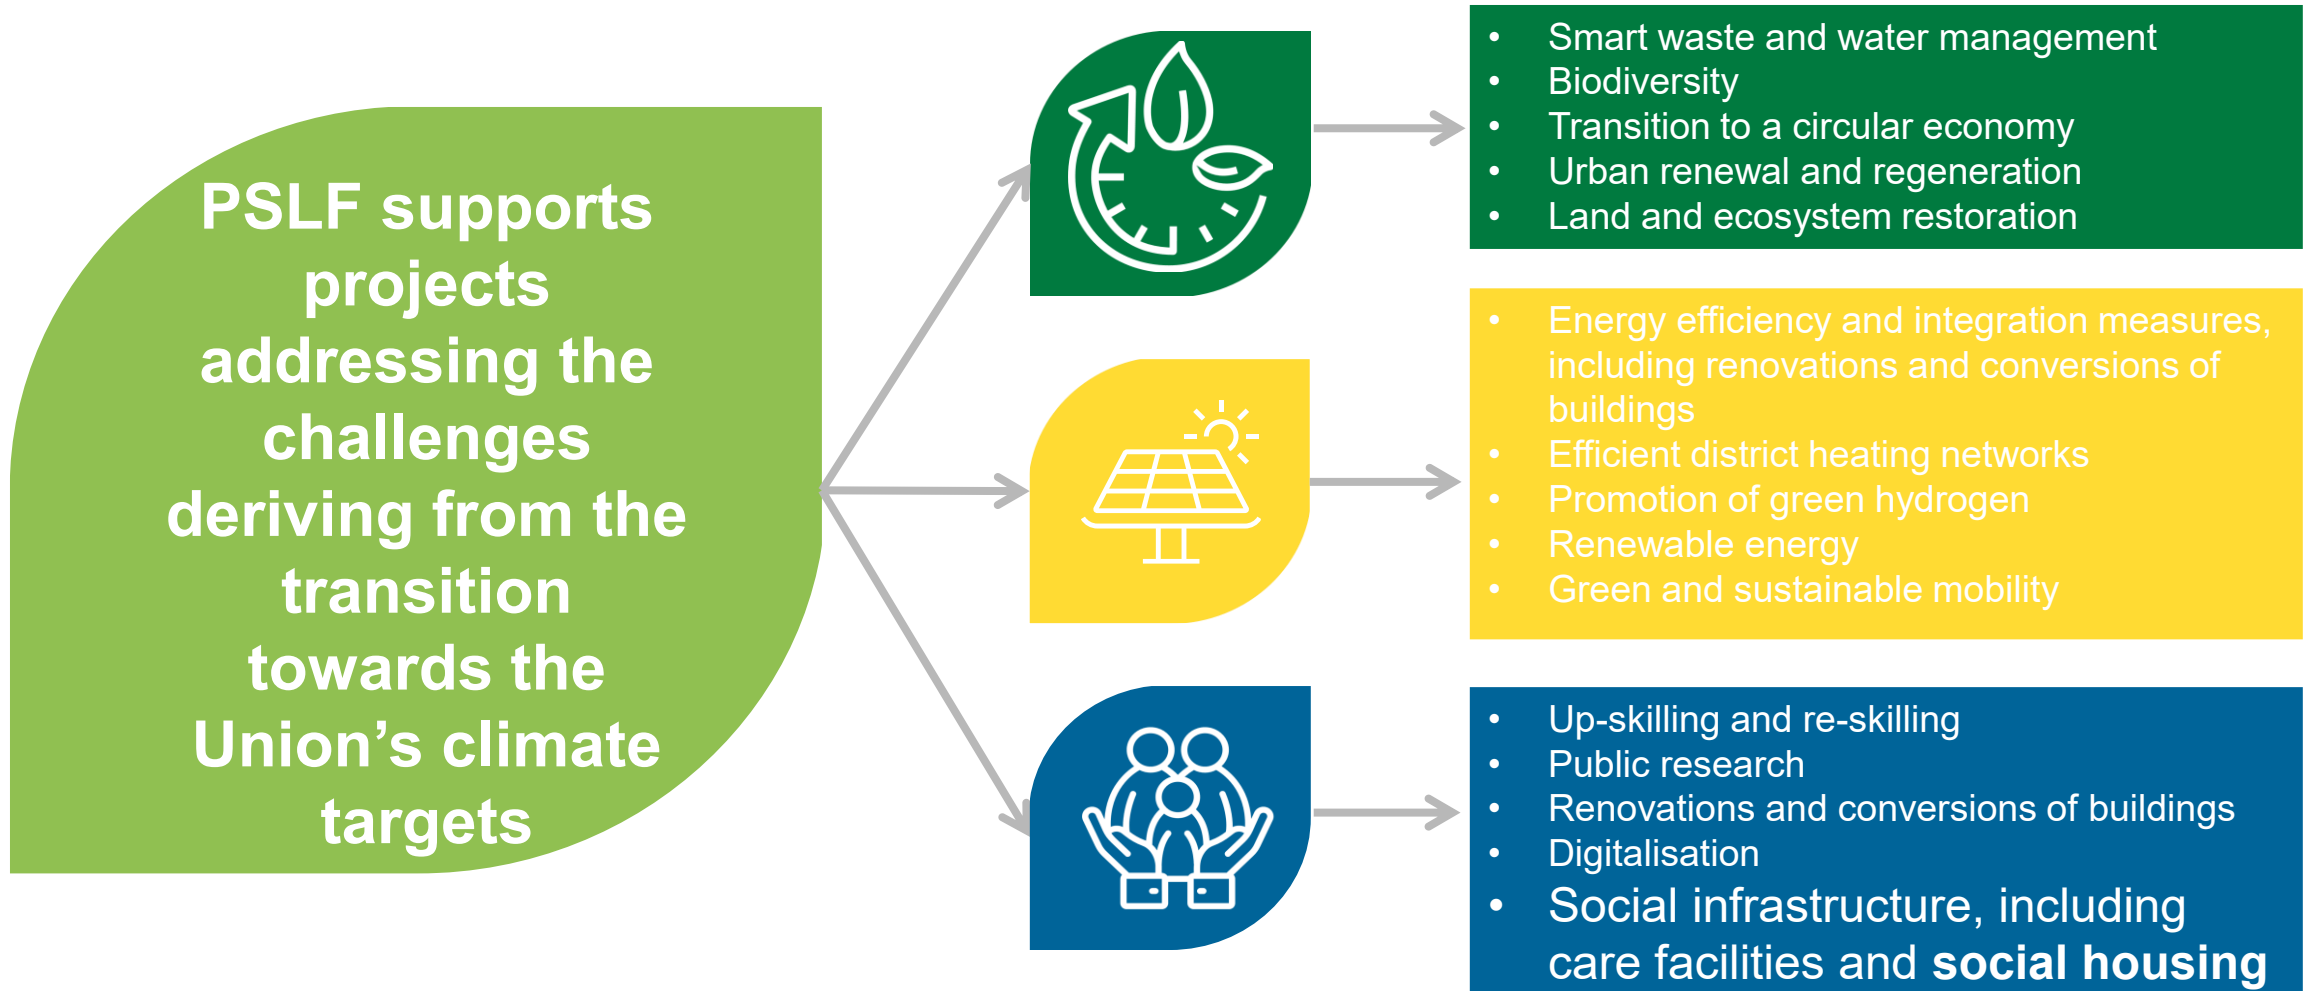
PSLF supports projects addressing the challenges deriving from the transition towards the Union's climate targets

- Smart waste and water management
- Biodiversity
- Transition to a circular economy
- Urban renewal and regeneration
- Land and ecosystem restoration

- Energy efficiency and integration measures, including renovations and conversions of buildings
- Efficient district heating networks
- Promotion of green hydrogen
- Renewable energy
- Green and sustainable mobility

- Up-skilling and re-skilling
- Public research
- Renovations and conversions of buildings
- Digitalisation
- Social infrastructure, including care facilities and **social housing**